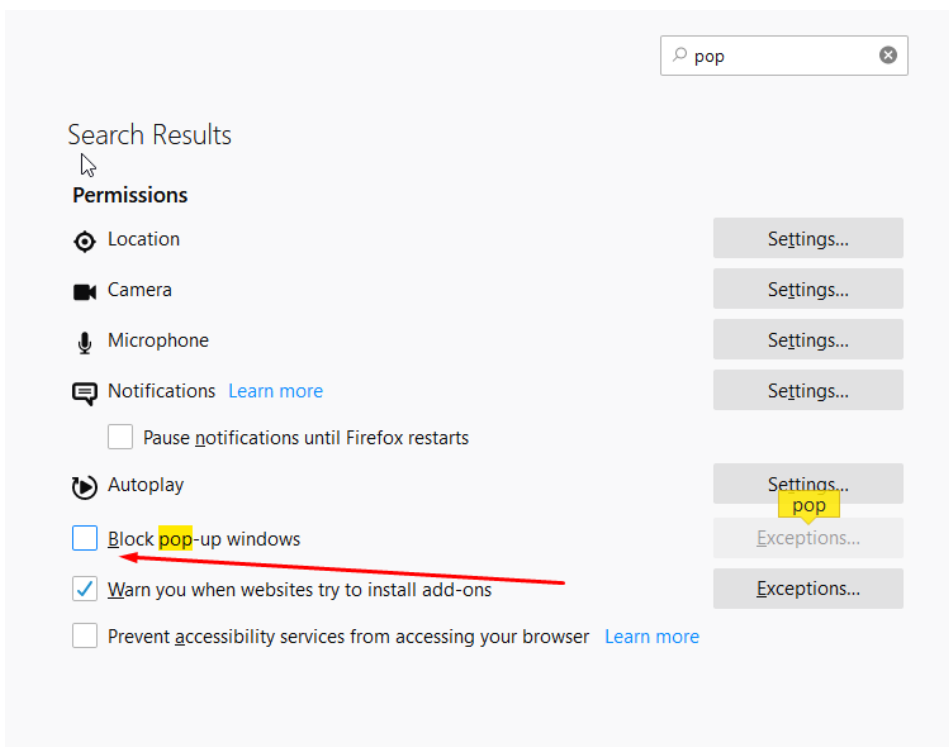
pop

Search Results

Permissions

Location Settings...

Camera Settings...

Microphone Settings...

Notifications Learn more Settings...

Pause notifications until Firefox restarts

Autoplay Settings...

pop

Block pop-up windows Exceptions...

Warn you when websites try to install add-ons Exceptions...

Prevent accessibility services from accessing your browser Learn more